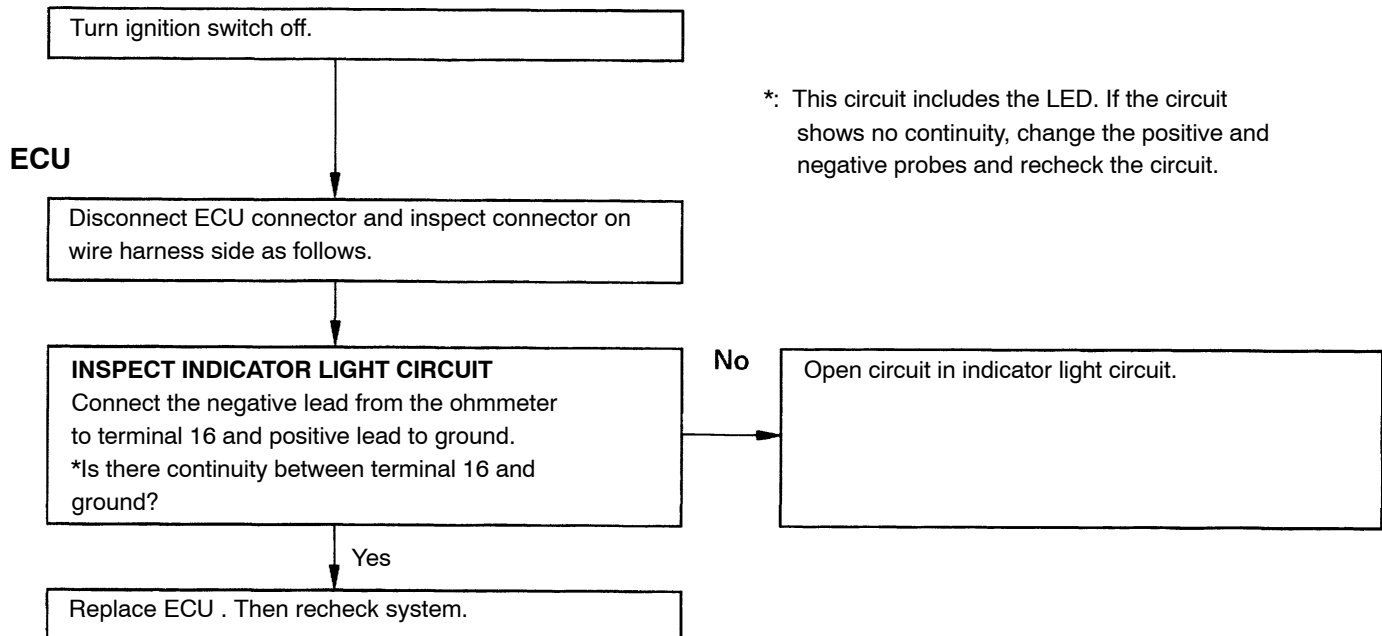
Turn ignition switch off.

*: This circuit includes the LED. If the circuit shows no continuity, change the positive and negative probes and recheck the circuit.

ECU

Disconnect ECU connector and inspect connector on wire harness side as follows.

INSPECT INDICATOR LIGHT CIRCUIT
Connect the negative lead from the ohmmeter to terminal 16 and positive lead to ground.
*Is there continuity between terminal 16 and ground?

No

Open circuit in indicator light circuit.

Yes

Replace ECU . Then recheck system.